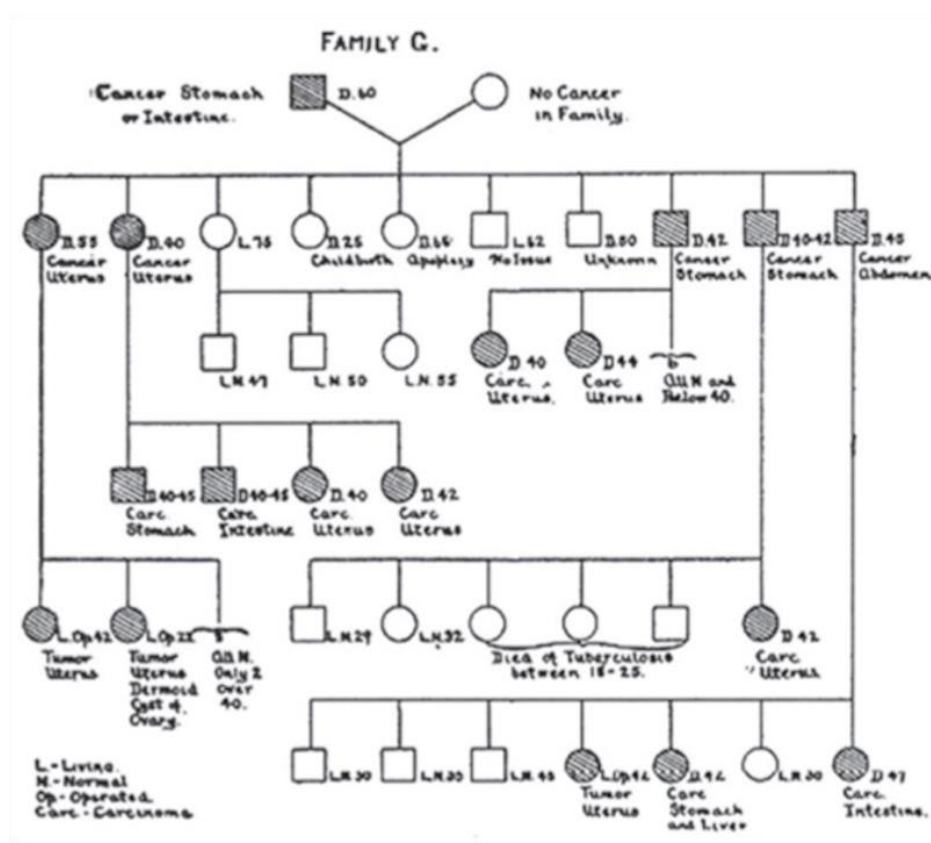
FAMILY G.

Cancer Stomach or Intestine.

D. 60

No Cancer in Family.

D. 55 Cancer Uterus

D. 60 Cancer Uterus

L. 75

D. 25 Childbirth

D. 66 Apoplexy

L. 62 No Issue

D. 50 Unknown

D. 42 Cancer Stomach

D. 40-42 Cancer Stomach

D. 45 Cancer Abdomen

L.N. 47

L.N. 50

L.N. 55

D. 40 Carc. Uterus.

D. 44 Carc. Uterus

6 All N. and Below 40.

D. 40-45 Carc. Stomach

D. 40-45 Carc. Intestine

D. 40 Carc. Uterus

D. 42 Carc. Uterus

L. Op. 42 Tumor Uterus

L. Op. 22 Tumor Uterus Dermoid Cyst of Ovary.

5 All N. Only 2 over 40.

L.N. 29

L.N. 32

Died of Tuberculosis between 18-25.

D. 42 Carc. Uterus

L.N. 30

L.N. 30

L.N. 40

L. Op. 42 Tumor Uterus

D. 42 Carc. Stomach and Liver

L.N. 30

D. 47 Carc. Intestine.

L - Living.
N - Normal
Op. - Operated.
Carc. - Carcinoma